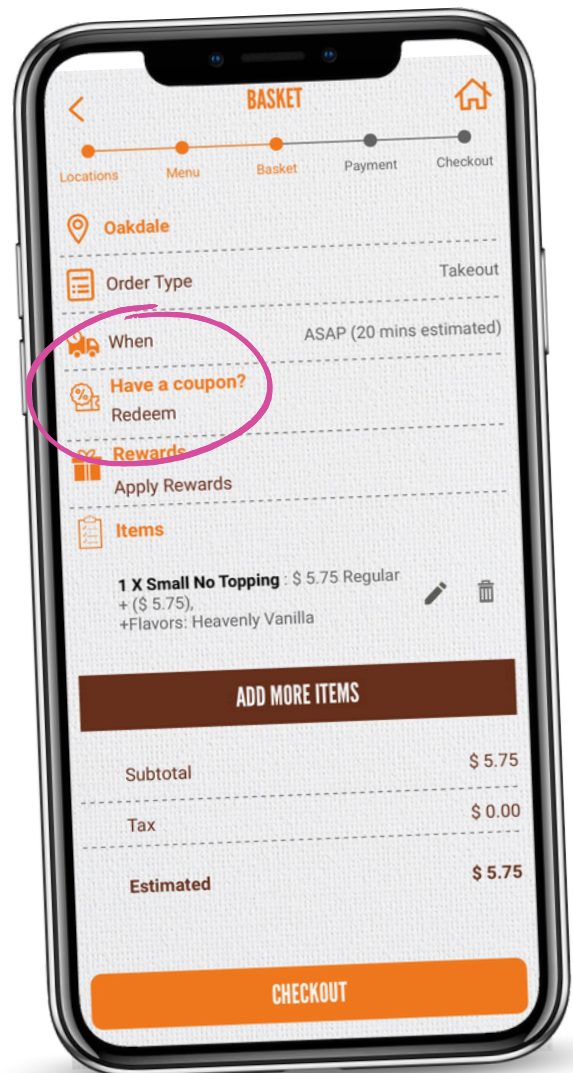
BASKET

Locations Menu Basket Payment Checkout

Oakdale

Order Type Takeout

When ASAP (20 mins estimated)

Have a coupon?
Redeem

Rewards
Apply Rewards

Items

**1 X Small No Topping** : $ 5.75 Regular + ($ 5.75),
+Flavors: Heavenly Vanilla

ADD MORE ITEMS

Subtotal $ 5.75

Tax $ 0.00

Estimated $ 5.75

CHECKOUT